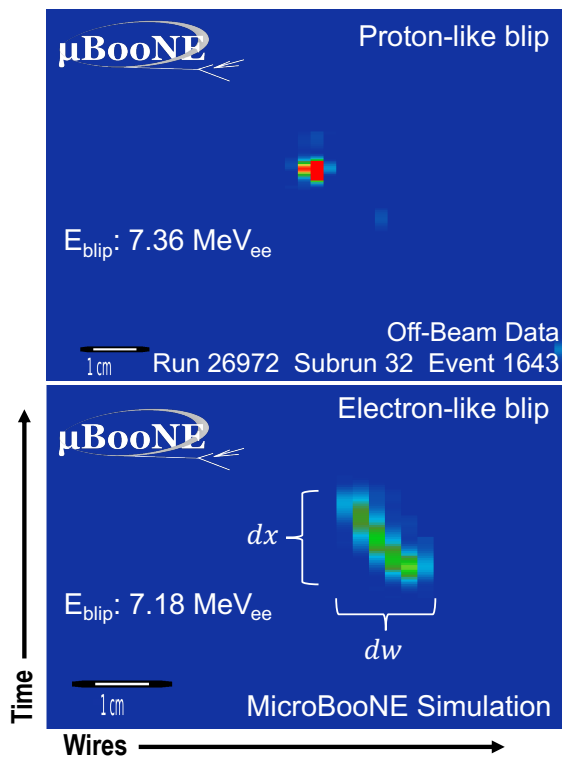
μBooNE

Proton-like blip

$E_{blip}$: 7.36 $MeV_{ee}$

Off-Beam Data

1cm

Run 26972 Subrun 32 Event 1643

μBooNE

Electron-like blip

$dx$

$E_{blip}$: 7.18 $MeV_{ee}$

$dw$

1cm

MicroBooNE Simulation

Time

Wires